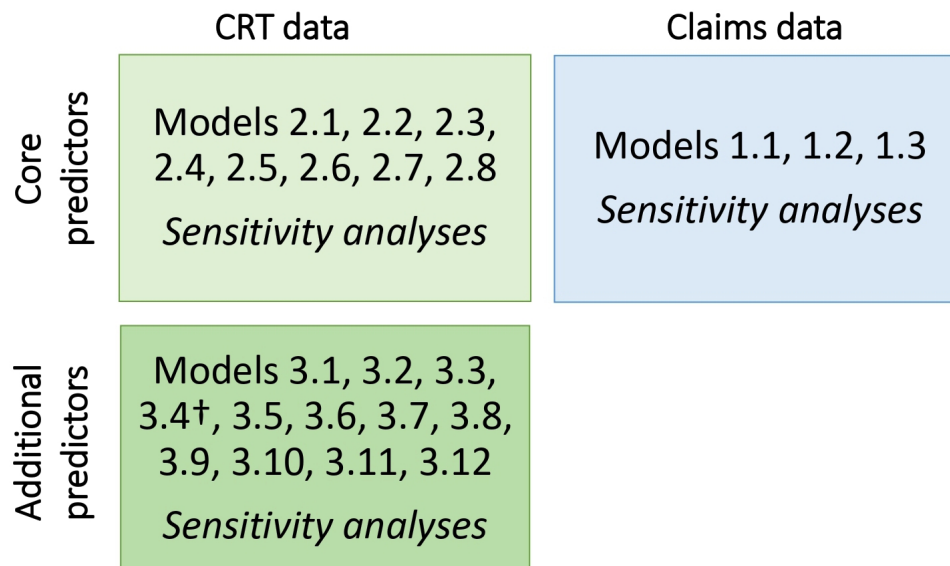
| | CRT data | Claims data |
|---|---|---|
| Core predictors | Models 2.1, 2.2, 2.3, 2.4, 2.5, 2.6, 2.7, 2.8 *Sensitivity analyses* | Models 1.1, 1.2, 1.3 *Sensitivity analyses* |
| Additional predictors | Models 3.1, 3.2, 3.3, 3.4†, 3.5, 3.6, 3.7, 3.8, 3.9, 3.10, 3.11, 3.12 *Sensitivity analyses* | |